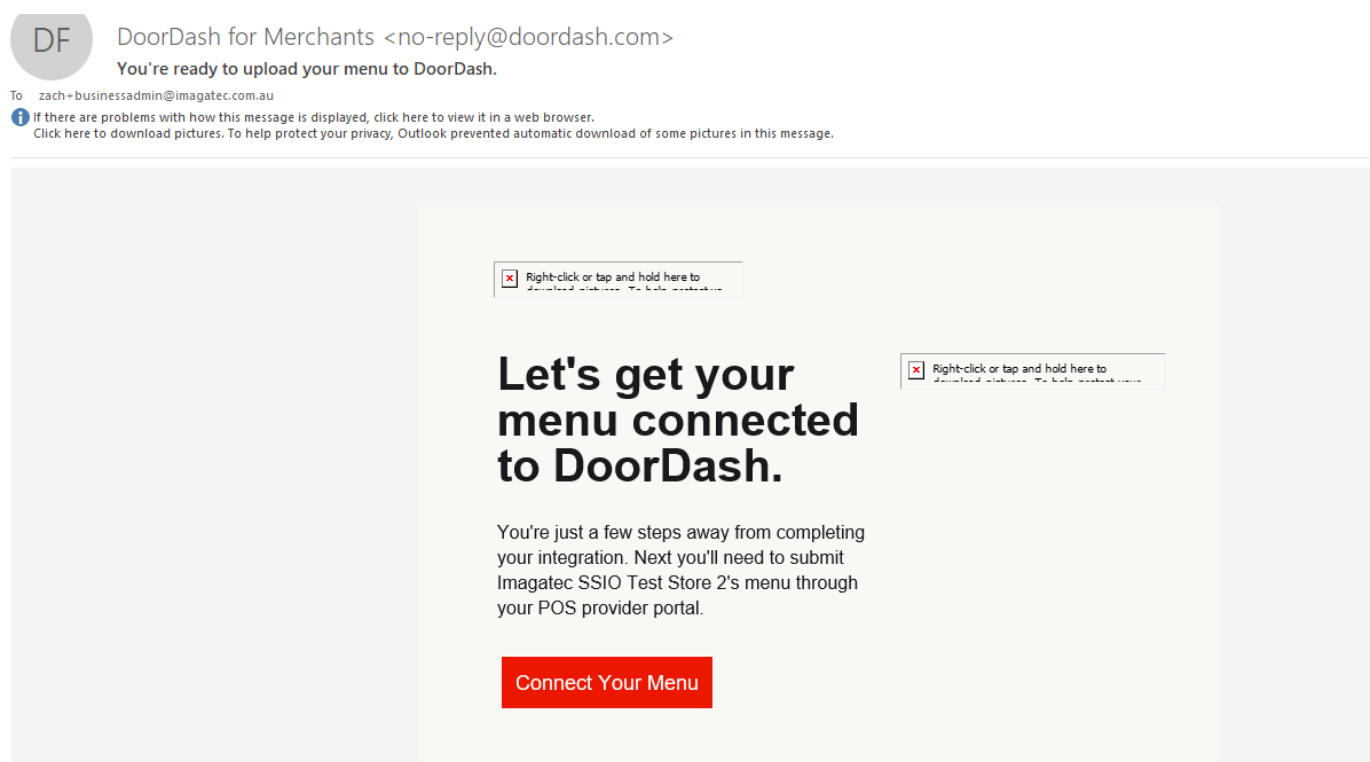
DF

DoorDash for Merchants <no-reply@doordash.com>

You're ready to upload your menu to DoorDash.

To zach+businessadmin@imagatec.com.au

If there are problems with how this message is displayed, click here to view it in a web browser.
Click here to download pictures. To help protect your privacy, Outlook prevented automatic download of some pictures in this message.

Right-click or tap and hold here to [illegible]

Let's get your menu connected to DoorDash.

Right-click or tap and hold here to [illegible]

You're just a few steps away from completing your integration. Next you'll need to submit Imagatec SSIO Test Store 2's menu through your POS provider portal.

Connect Your Menu